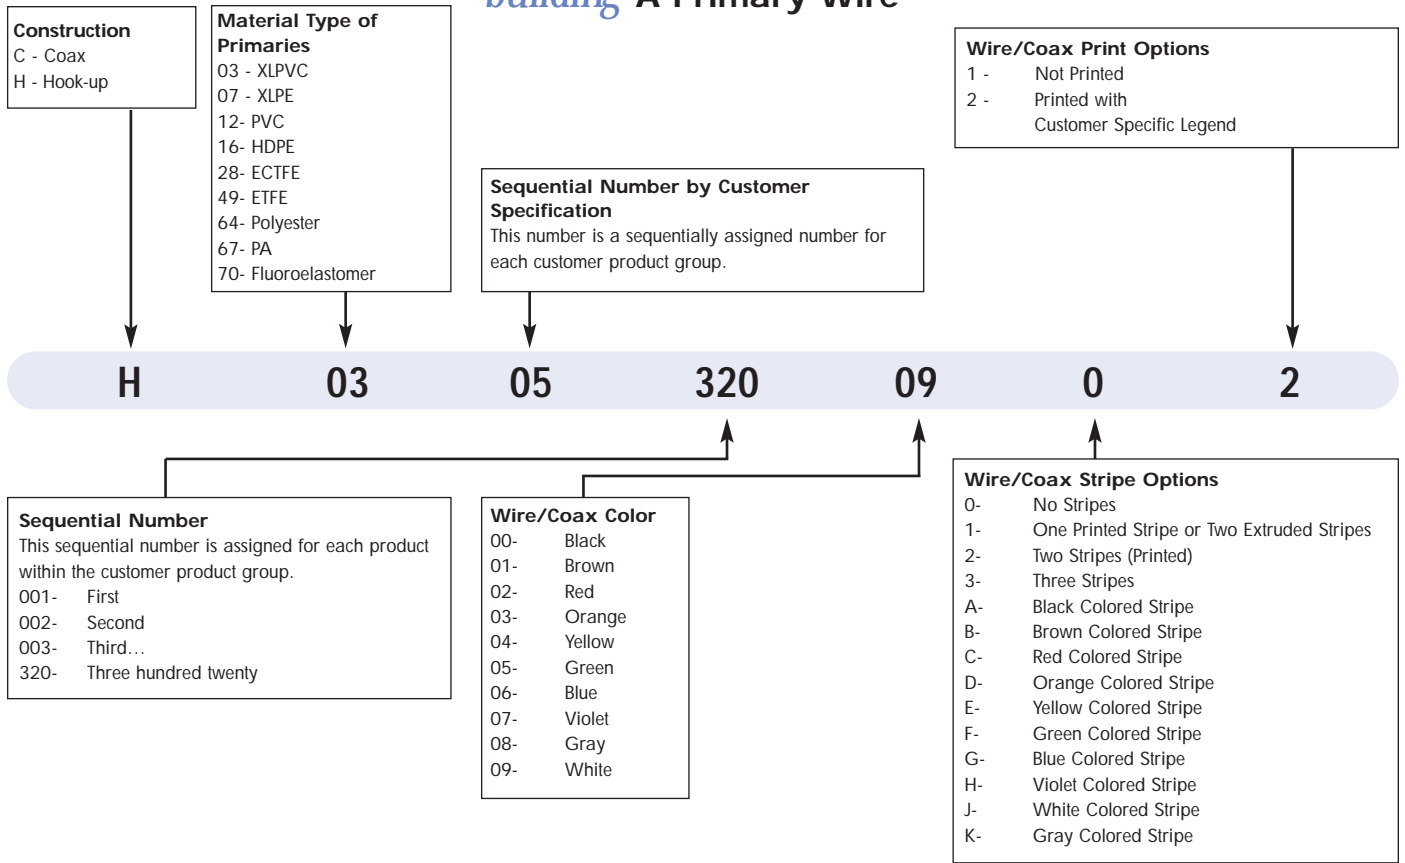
building A Primary Wire

Construction
C - Coax
H - Hook-up

Material Type of Primaries
03 - XLPVC
07 - XLPE
12- PVC
16- HDPE
28- ECTFE
49- ETFE
64- Polyester
67- PA
70- Fluoroelastomer

Sequential Number by Customer Specification
This number is a sequentially assigned number for each customer product group.

Wire/Coax Print Options
1 - Not Printed
2 - Printed with Customer Specific Legend

H 03 05 320 09 0 2

Sequential Number
This sequential number is assigned for each product within the customer product group.
001- First
002- Second
003- Third…
320- Three hundred twenty

Wire/Coax Color
00- Black
01- Brown
02- Red
03- Orange
04- Yellow
05- Green
06- Blue
07- Violet
08- Gray
09- White

Wire/Coax Stripe Options
0- No Stripes
1- One Printed Stripe or Two Extruded Stripes
2- Two Stripes (Printed)
3- Three Stripes
A- Black Colored Stripe
B- Brown Colored Stripe
C- Red Colored Stripe
D- Orange Colored Stripe
E- Yellow Colored Stripe
F- Green Colored Stripe
G- Blue Colored Stripe
H- Violet Colored Stripe
J- White Colored Stripe
K- Gray Colored Stripe